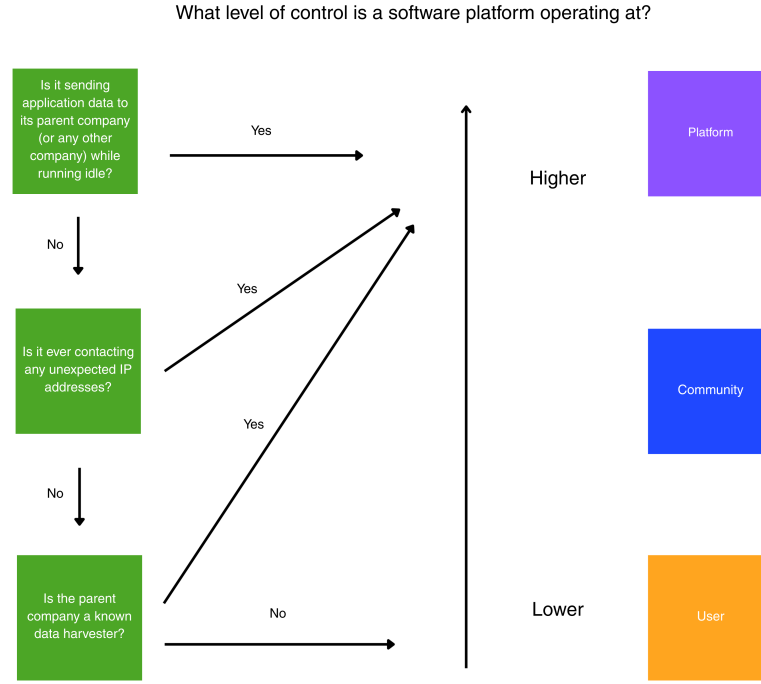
What level of control is a software platform operating at?

Is it sending application data to its parent company (or any other company) while running idle?

Yes

No

Is it ever contacting any unexpected IP addresses?

Yes

Yes

No

Is the parent company a known data harvester?

No

Higher

Lower

Platform

Community

User